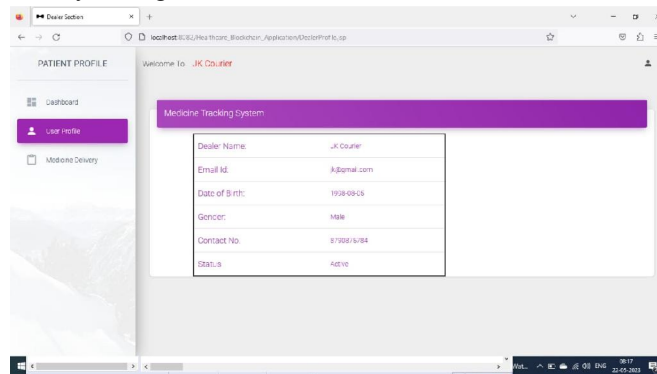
Dealer Section
localhost:8082/Healthcare_Blockchain_Application/DealerProfile.jsp

PATIENT PROFILE

Dashboard

User Profile

Medicine Delivery

Welcome To: JK Courier

Medicine Tracking System

| Dealer Name: | JK Courier |
|---|---|
| Email Id: | jk@gmail.com |
| Date of Birth: | 1998-09-06 |
| Gender: | Male |
| Contact No: | 9790876784 |
| Status: | Active |

Wat...
ENG
08:17
22-05-2023